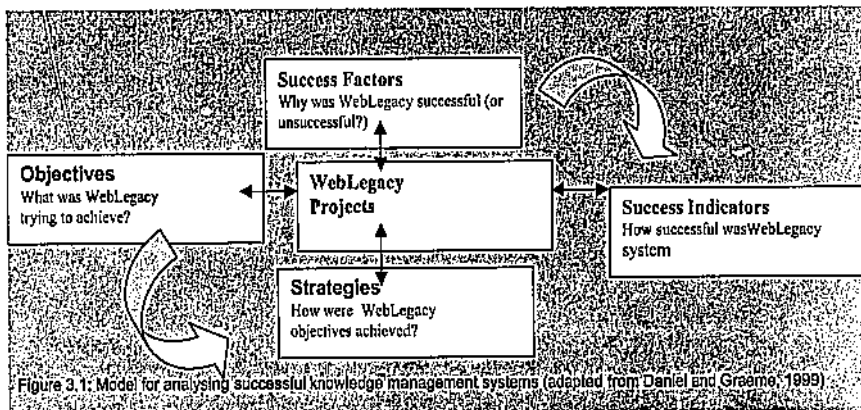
Success Factors
Why was WebLegacy successful (or unsuccessful?)

Objectives
What was WebLegacy trying to achieve?

WebLegacy Projects

Success Indicators
How successful wasWebLegacy system

Strategies
How were WebLegacy objectives achieved?

Figure 3.1: Model for analysing successful knowledge management systems (adapted from Daniel and Graeme, 1999)